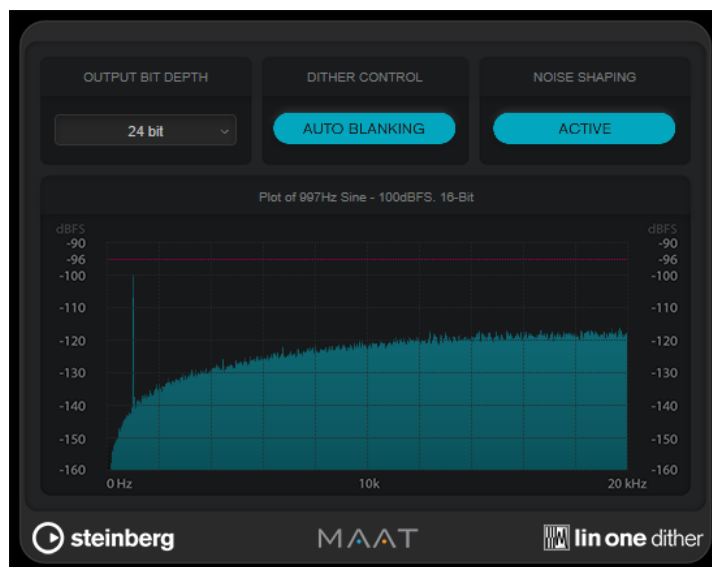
OUTPUT BIT DEPTH

24 bit

DITHER CONTROL

AUTO BLANKING

NOISE SHAPING

ACTIVE

Plot of 997Hz Sine - 100dBFS. 16-Bit

dBFS
-90
-96
-100
-110
-120
-130
-140
-150
-160

dBFS
-90
-96
-100
-110
-120
-130
-140
-150
-160

0 Hz
10k
20 kHz

steinberg

MAAT

lin one dither